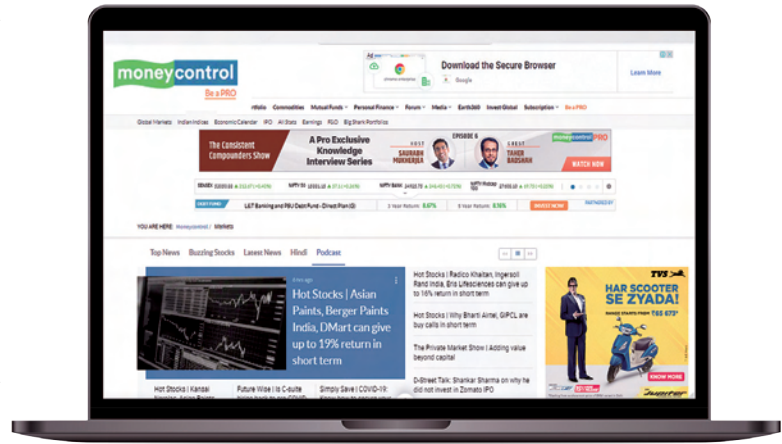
moneycontrol
Be a PRO

Download the Secure Browser
Google
Learn More

rtfolio Commodities Mutual Funds Personal Finance Forum Media Earth360 Invest Global Subscription Be a PRO

Global Markets Indian Indices Economic Calendar IPO All Stats Earnings F&O Big Shark Portfolios

The Consistent Compounders Show
A Pro Exclusive Knowledge Interview Series
EPISODE 6
HOST SAURABH MUKHERJEA
GUEST TAHER BADSHAH
moneycontrol PRO
WATCH NOW

L&T Banking and PSU Debt Fund - Direct Plan (G)
3 Year Return: 8.67%
5 Year Return: 8.56%
INVEST NOW

YOU ARE HERE: moneycontrol / Markets

Top News Buzzing Stocks Latest News Hindi Podcast

Hot Stocks | Asian Paints, Berger Paints India, DMart can give up to 19% return in short term

Hot Stocks | Radico Khaitan, Ingersoll Rand India, Eris Lifesciences can give up to 16% return in short term

Hot Stocks | Why Bharti Airtel, GIPCL are buy calls in short term

The Private Market Show | Adding value beyond capital

D-Street Talk: Shankar Sharma on why he did not invest in Zomato IPO

Hot Stocks | Kansai
Future Woe | Is C-suite
Simply Save | COVID-19:

TVS
HAR SCOOTER SE ZYADA!
KNOW MORE